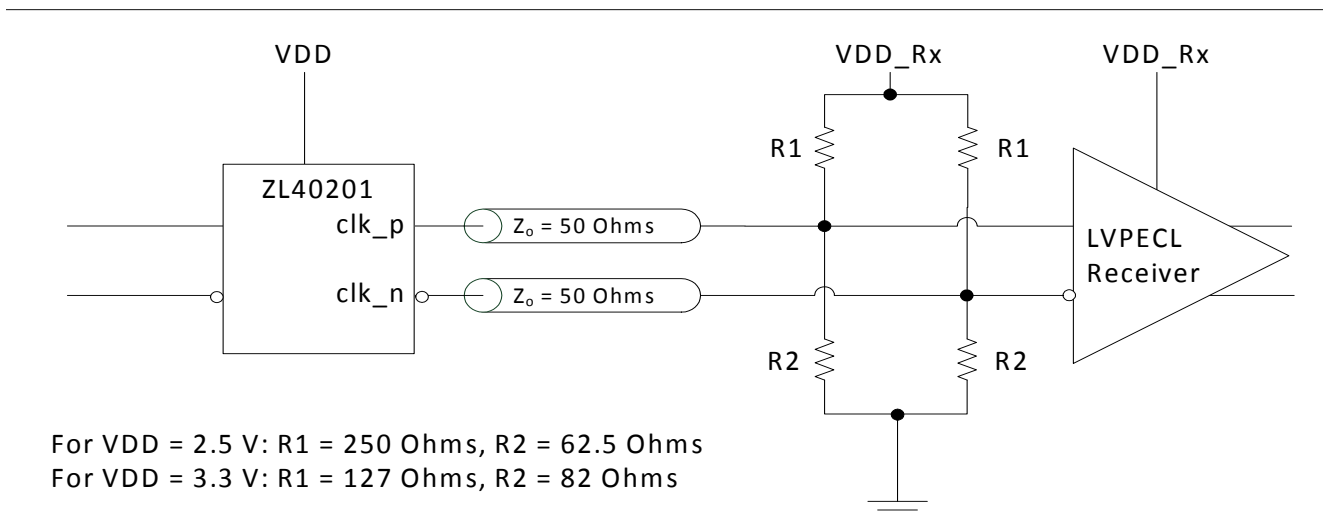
VDD

VDD_Rx

VDD_Rx

ZL40201

clk_p

clk_n

$Z_o$ = 50 Ohms

$Z_o$ = 50 Ohms

R1

R1

R2

R2

LVPECL Receiver

For VDD = 2.5 V: R1 = 250 Ohms, R2 = 62.5 Ohms
For VDD = 3.3 V: R1 = 127 Ohms, R2 = 82 Ohms